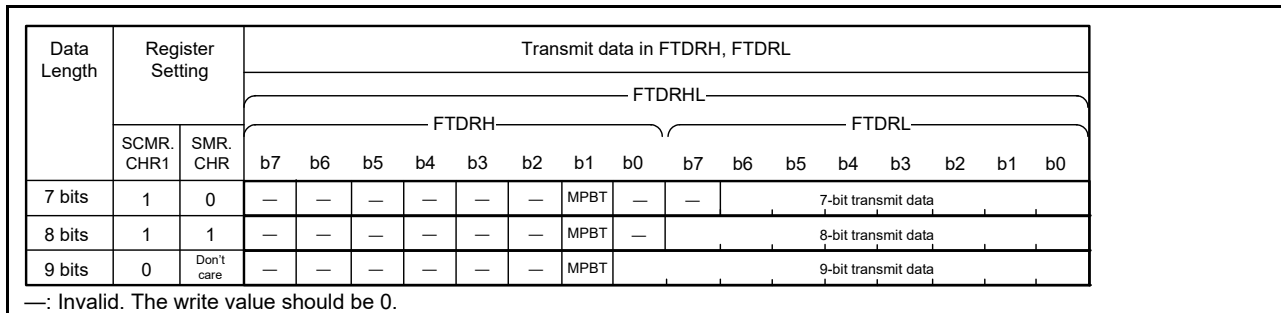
| Data Length | Register Setting | | Transmit data in FTDRH, FTDRL | | | | | | | | | | | | | | | |
|---|---|---|---|---|---|---|---|---|---|---|---|---|---|---|---|---|---|---|
| | | | FTDRHL | | | | | | | | | | | | | | | |
| | | | FTDRH | | | | | | | | FTDRL | | | | | | | |
| | SCMR. CHR1 | SMR. CHR | b7 | b6 | b5 | b4 | b3 | b2 | b1 | b0 | b7 | b6 | b5 | b4 | b3 | b2 | b1 | b0 |
| 7 bits | 1 | 0 | — | — | — | — | — | — | MPBT | — | — | 7-bit transmit data | | | | | | |
| 8 bits | 1 | 1 | — | — | — | — | — | — | MPBT | — | 8-bit transmit data | | | | | | | |
| 9 bits | 0 | Don't care | — | — | — | — | — | — | MPBT | 9-bit transmit data | | | | | | | | |

—: Invalid. The write value should be 0.